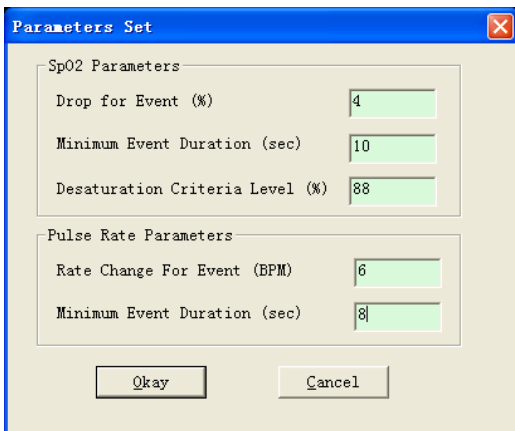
Parameters Set

SpO2 Parameters

Drop for Event (%)
4

Minimum Event Duration (sec)
10

Desaturation Criteria Level (%)
88

Pulse Rate Parameters

Rate Change For Event (BPM)
6

Minimum Event Duration (sec)
8

Okay

Cancel